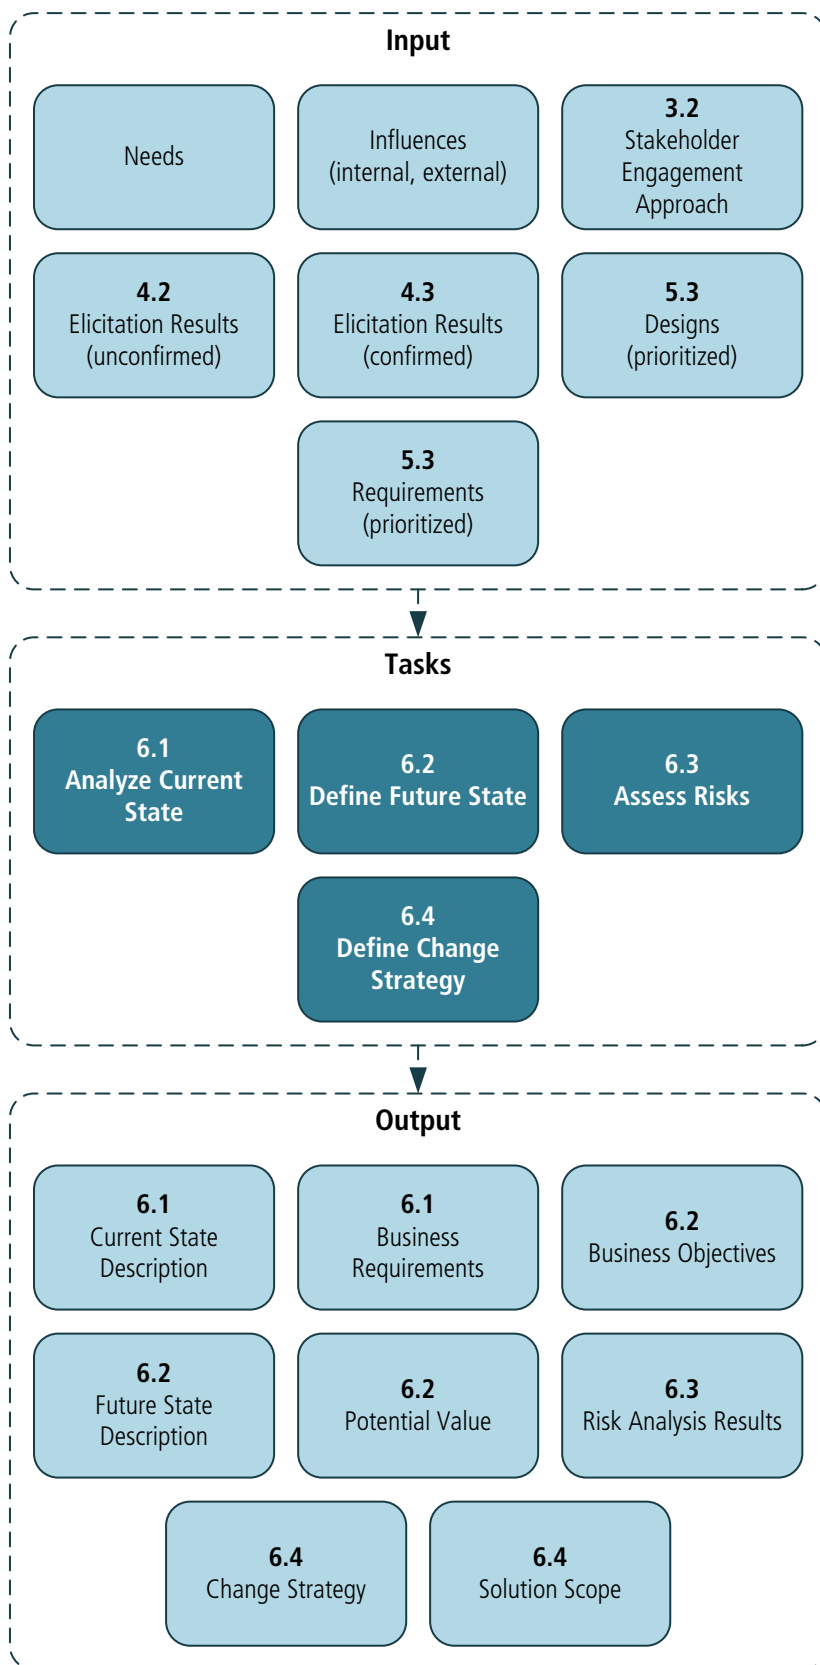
Input

Needs

Influences (internal, external)

3.2
Stakeholder Engagement Approach

4.2
Elicitation Results (unconfirmed)

4.3
Elicitation Results (confirmed)

5.3
Designs (prioritized)

5.3
Requirements (prioritized)

Tasks

6.1
Analyze Current State

6.2
Define Future State

6.3
Assess Risks

6.4
Define Change Strategy

Output

6.1
Current State Description

6.1
Business Requirements

6.2
Business Objectives

6.2
Future State Description

6.2
Potential Value

6.3
Risk Analysis Results

6.4
Change Strategy

6.4
Solution Scope